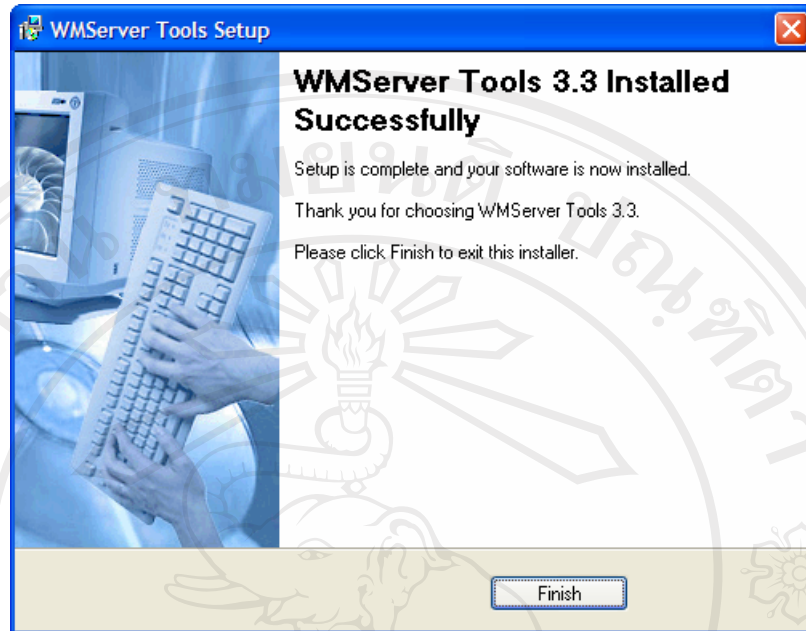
WMServer Tools Setup

WMServer Tools 3.3 Installed Successfully

Setup is complete and your software is now installed.

Thank you for choosing WMServer Tools 3.3.

Please click Finish to exit this installer.

Finish